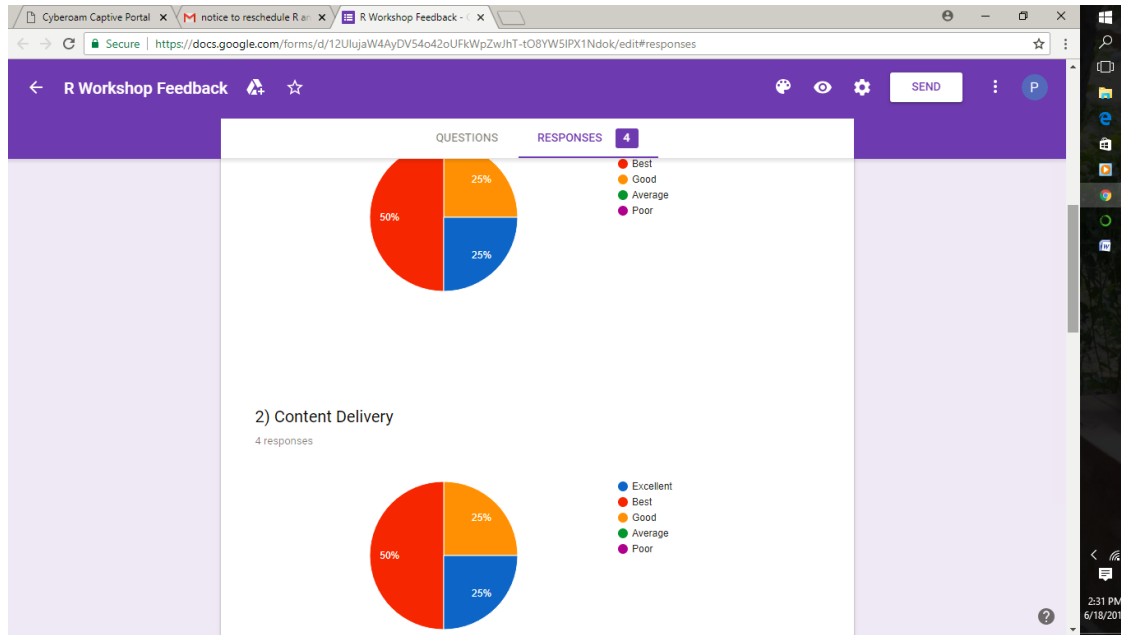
Cyberoam Captive Portal ×
notice to reschedule R a ×
R Workshop Feedback - ×

Secure | https://docs.google.com/forms/d/12UlujaW4AyDV54o42oUFkWpZwJhT-tO8YW5IPX1Ndok/edit#responses

R Workshop Feedback

SEND

P

QUESTIONS RESPONSES 4

50%
25%
25%

Best
Good
Average
Poor

2) Content Delivery

4 responses

50%
25%
25%

Excellent
Best
Good
Average
Poor

?

2:31 PM
6/18/201